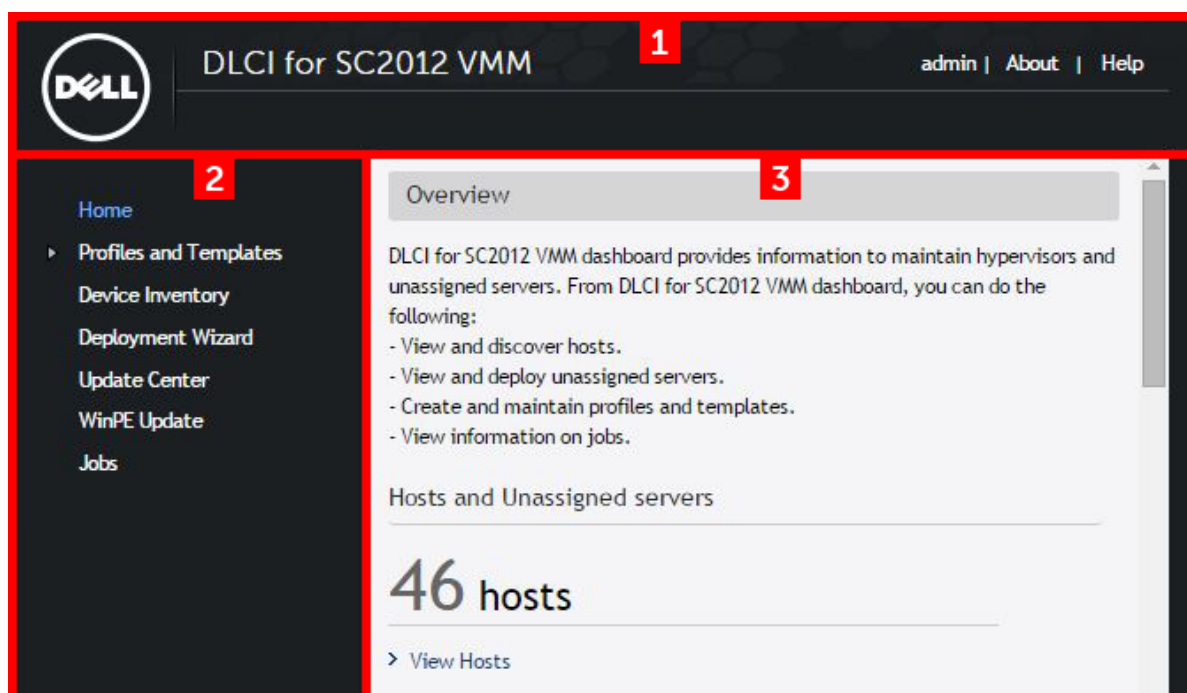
DELL

DLCI for SC2012 VMM

1

admin | About | Help

2

Home

Profiles and Templates

Device Inventory

Deployment Wizard

Update Center

WinPE Update

Jobs

3

Overview

DLCI for SC2012 VMM dashboard provides information to maintain hypervisors and unassigned servers. From DLCI for SC2012 VMM dashboard, you can do the following:
- View and discover hosts.
- View and deploy unassigned servers.
- Create and maintain profiles and templates.
- View information on jobs.

Hosts and Unassigned servers

46 hosts

> View Hosts